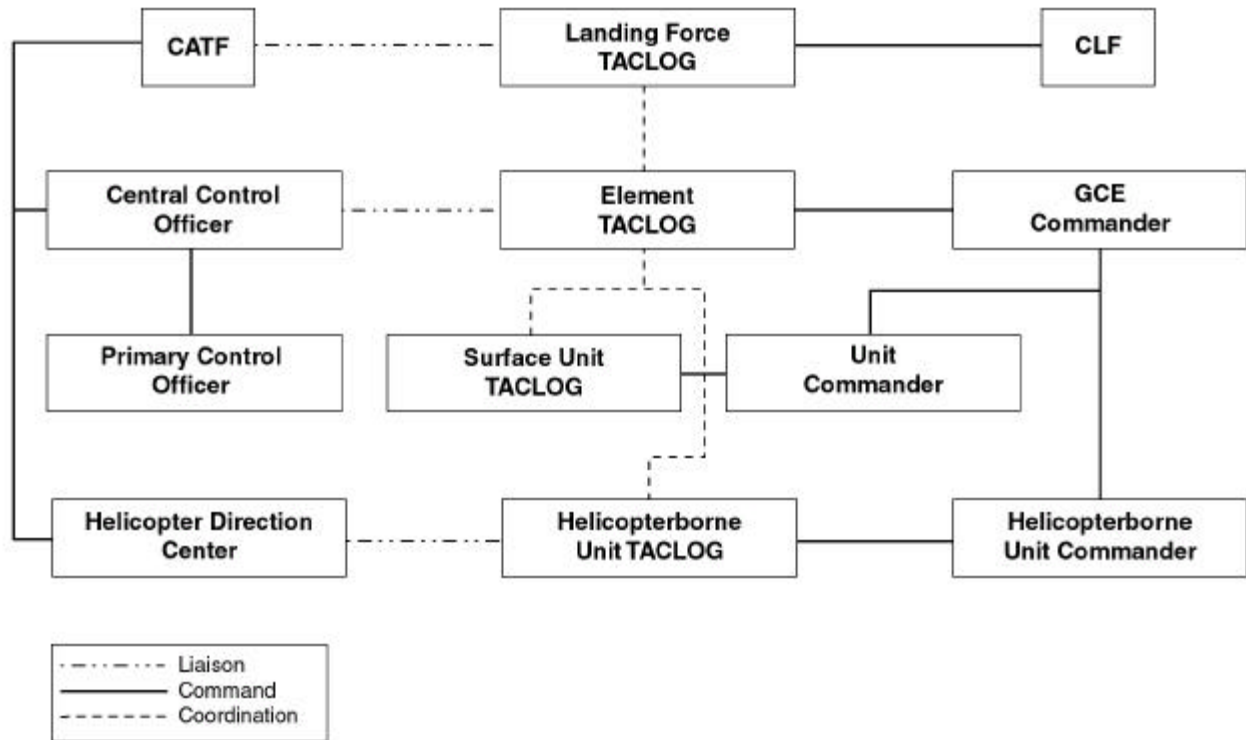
CATF

Landing Force TACLOG

CLF

Central Control Officer

Element TACLOG

GCE Commander

Primary Control Officer

Surface Unit TACLOG

Unit Commander

Helicopter Direction Center

Helicopterborne Unit TACLOG

Helicopterborne Unit Commander

Liaison
Command
Coordination